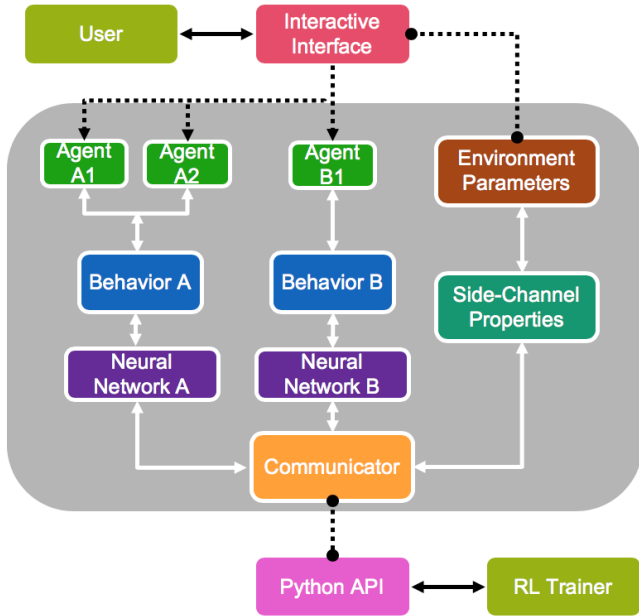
User

Interactive Interface

Agent A1

Agent A2

Agent B1

Environment Parameters

Behavior A

Behavior B

Side-Channel Properties

Neural Network A

Neural Network B

Communicator

Python API

RL Trainer